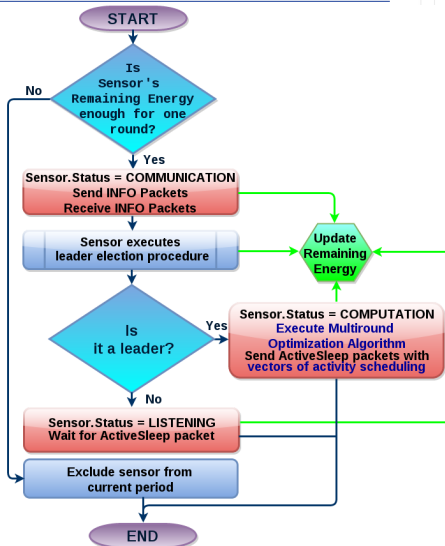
START

Is Sensor's Remaining Energy enough for one round?

No

Yes

Sensor.Status = COMMUNICATION
Send INFO Packets
Receive INFO Packets

Update Remaining Energy

Sensor executes leader election procedure

Is it a leader?

Yes

Sensor.Status = COMPUTATION
Execute Multiround Optimization Algorithm
Send ActiveSleep packets with vectors of activity scheduling

No

Sensor.Status = LISTENING
Wait for ActiveSleep packet

Exclude sensor from current period

END